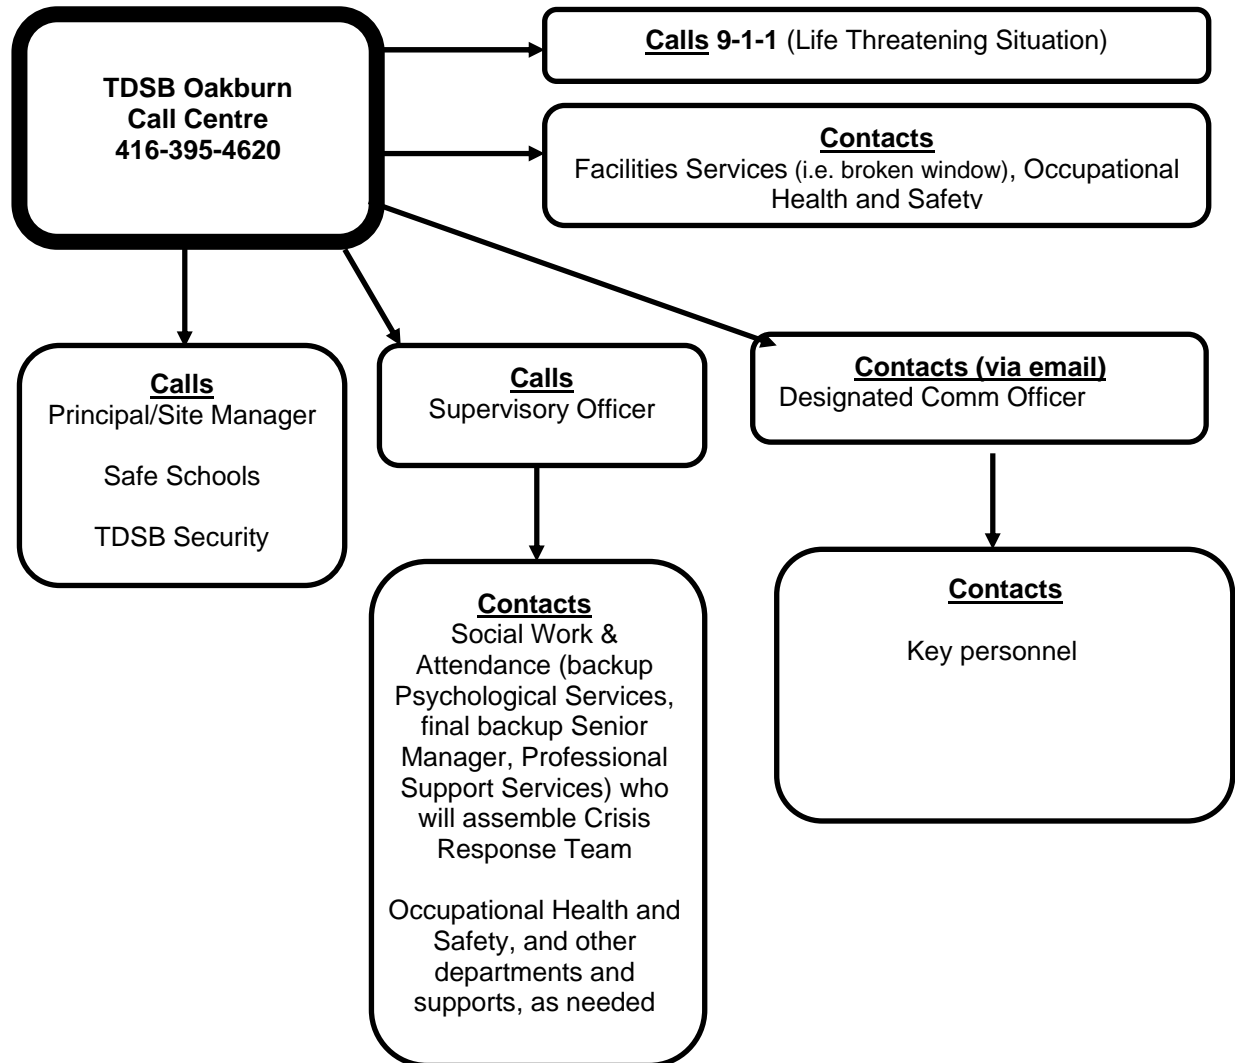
TDSB Oakburn Call Centre 416-395-4620

Calls 9-1-1 (Life Threatening Situation)

Contacts
Facilities Services (i.e. broken window), Occupational Health and Safety

Calls
Principal/Site Manager

Safe Schools

TDSB Security

Calls
Supervisory Officer

Contacts (via email)
Designated Comm Officer

Contacts
Social Work & Attendance (backup Psychological Services, final backup Senior Manager, Professional Support Services) who will assemble Crisis Response Team

Occupational Health and Safety, and other departments and supports, as needed

Contacts

Key personnel